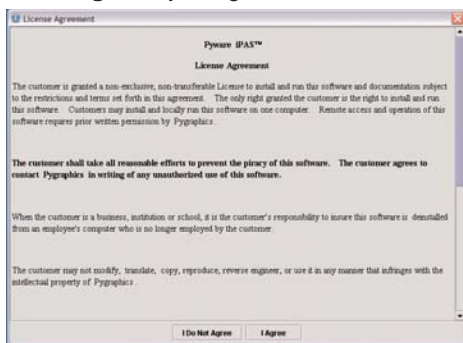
License Agreement

Pyware iPAS™

License Agreement

The customer is granted a non-exclusive, non-transferable License to install and run this software and documentation subject to the restrictions and terms set forth in this agreement. The only right granted the customer is the right to install and run this software. Customers may install and locally run this software on one computer. Remote access and operation of this software requires prior written permission by Pygraphics.

The customer shall take all reasonable efforts to prevent the piracy of this software. The customer agrees to contact Pygraphics in writing of any unauthorized use of this software.

When the customer is a business, institution or school, it is the customer's responsibility to insure this software is deinstalled from an employee's computer who is no longer employed by the customer.

The customer may not modify, translate, copy, reproduce, reverse engineer, or use it in any manner that infringes with the intellectual property of Pygraphics.

I Do Not Agree

I Agree